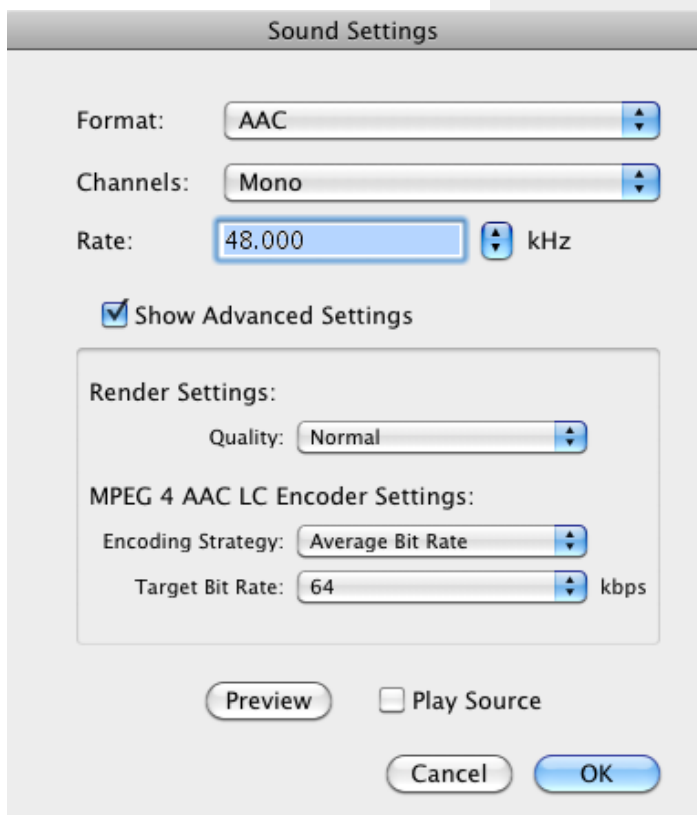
Sound Settings

Format: AAC

Channels: Mono

Rate: 48.000 kHz

Show Advanced Settings

Render Settings:

Quality: Normal

MPEG 4 AAC LC Encoder Settings:

Encoding Strategy: Average Bit Rate

Target Bit Rate: 64 kbps

Preview

Play Source

Cancel

OK